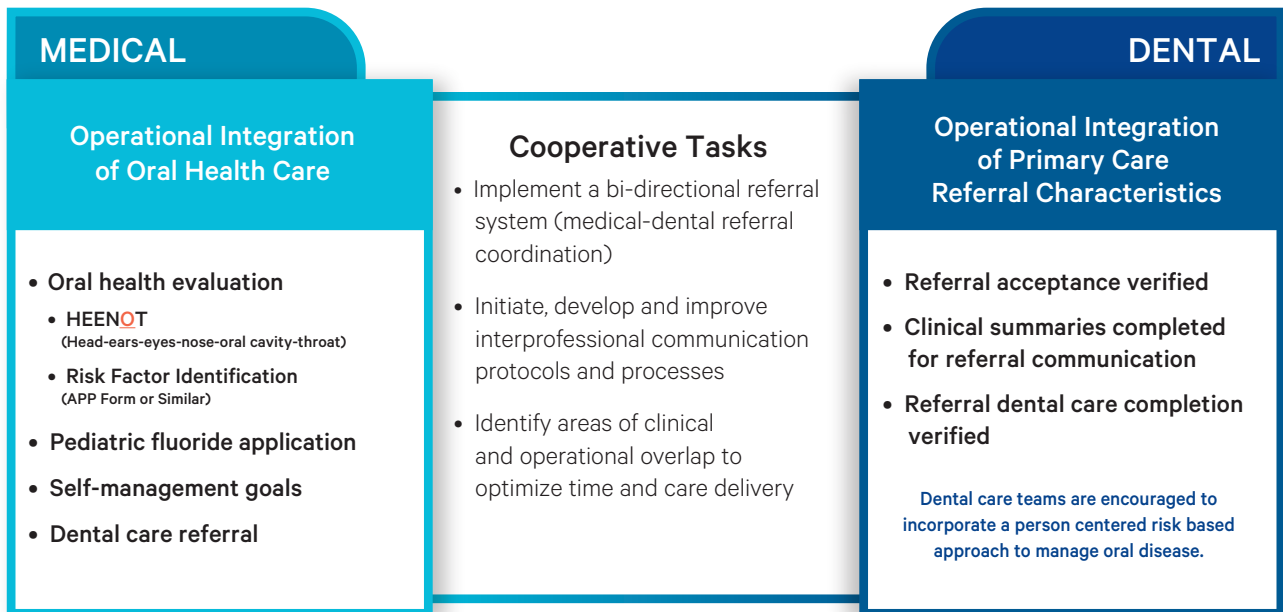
MEDICAL

Operational Integration of Oral Health Care

- Oral health evaluation
  - HEENOT (Head-ears-eyes-nose-oral cavity-throat)
  - Risk Factor Identification (APP Form or Similar)
- Pediatric fluoride application
- Self-management goals
- Dental care referral

Cooperative Tasks

- Implement a bi-directional referral system (medical-dental referral coordination)
- Initiate, develop and improve interprofessional communication protocols and processes
- Identify areas of clinical and operational overlap to optimize time and care delivery

DENTAL

Operational Integration of Primary Care Referral Characteristics

- Referral acceptance verified
- Clinical summaries completed for referral communication
- Referral dental care completion verified

Dental care teams are encouraged to incorporate a person centered risk based approach to manage oral disease.